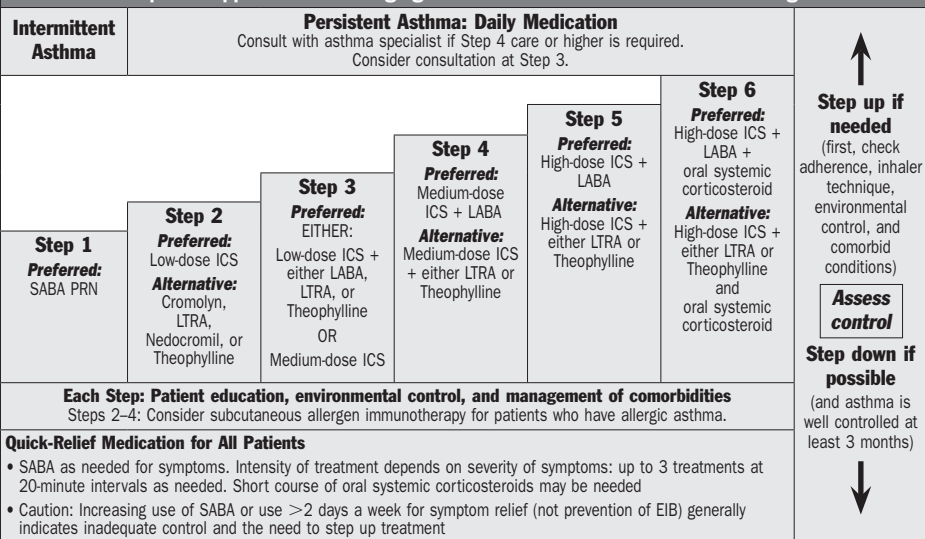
Intermittent Asthma

Persistent Asthma: Daily Medication
Consult with asthma specialist if Step 4 care or higher is required. Consider consultation at Step 3.

Step 1
Preferred:
SABA PRN

Step 2
Preferred:
Low-dose ICS
Alternative:
Cromolyn, LTRA, Nedocromil, or Theophylline

Step 3
Preferred:
EITHER:
Low-dose ICS + either LABA, LTRA, or Theophylline
OR
Medium-dose ICS

Step 4
Preferred:
Medium-dose ICS + LABA
Alternative:
Medium-dose ICS + either LTRA or Theophylline

Step 5
Preferred:
High-dose ICS + LABA
Alternative:
High-dose ICS + either LTRA or Theophylline

Step 6
Preferred:
High-dose ICS + LABA + oral systemic corticosteroid
Alternative:
High-dose ICS + either LTRA or Theophylline and oral systemic corticosteroid

Step up if needed
(first, check adherence, inhaler technique, environmental control, and comorbid conditions)

Assess control

Step down if possible
(and asthma is well controlled at least 3 months)

Each Step: Patient education, environmental control, and management of comorbidities
Steps 2–4: Consider subcutaneous allergen immunotherapy for patients who have allergic asthma.

Quick-Relief Medication for All Patients
• SABA as needed for symptoms. Intensity of treatment depends on severity of symptoms: up to 3 treatments at 20-minute intervals as needed. Short course of oral systemic corticosteroids may be needed
• Caution: Increasing use of SABA or use $>2$ days a week for symptom relief (not prevention of EIB) generally indicates inadequate control and the need to step up treatment